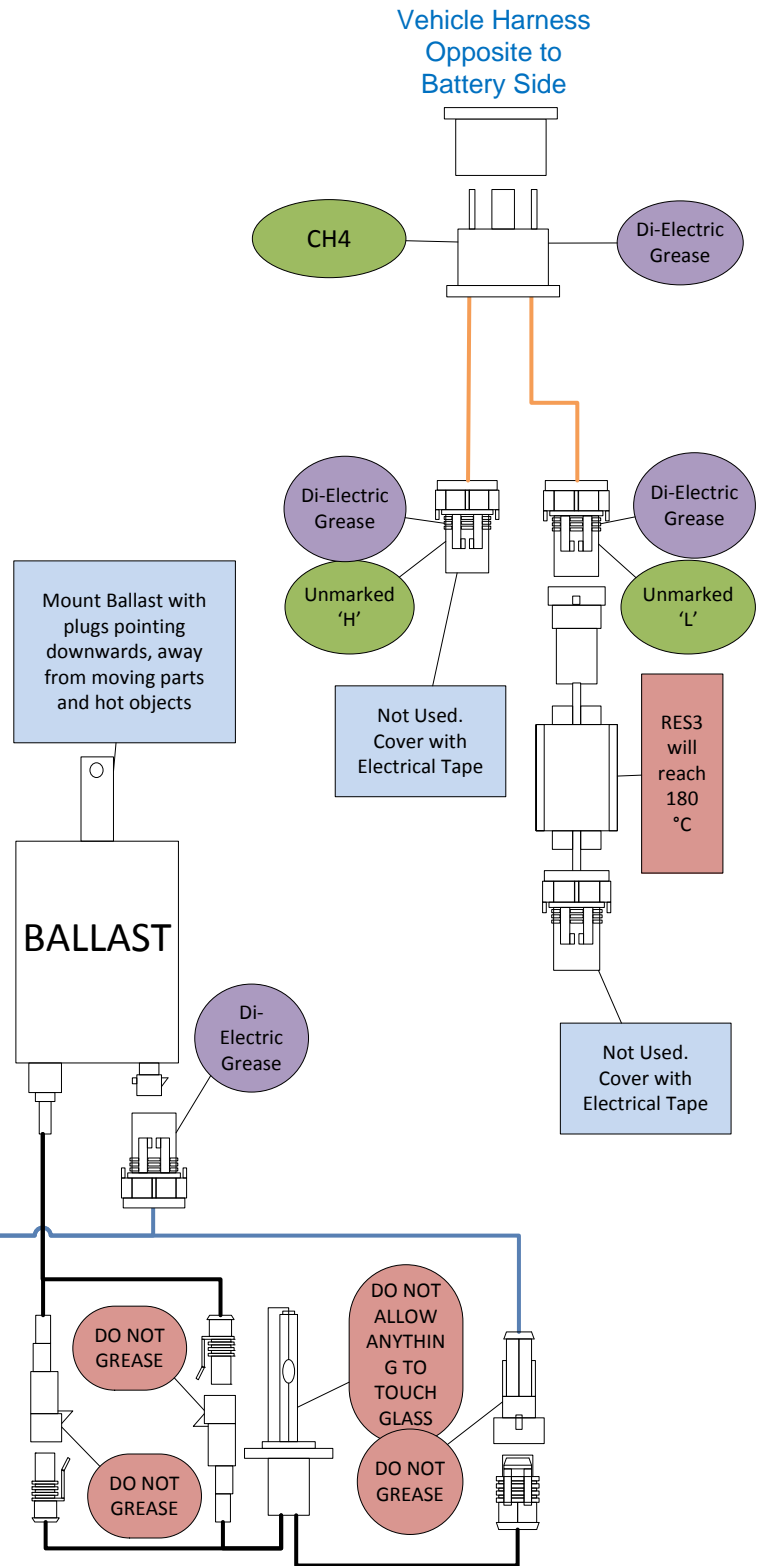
Vehicle Harness Opposite to Battery Side

CH4

Di-Electric Grease

Di-Electric Grease

Di-Electric Grease

Unmarked 'H'

Unmarked 'L'

Mount Ballast with plugs pointing downwards, away from moving parts and hot objects

Not Used. Cover with Electrical Tape

RES3 will reach 180 °C

BALLAST

Di-Electric Grease

Not Used. Cover with Electrical Tape

DO NOT GREASE

DO NOT ALLOW ANYTHIN G TO TOUCH GLASS

DO NOT GREASE

DO NOT GREASE